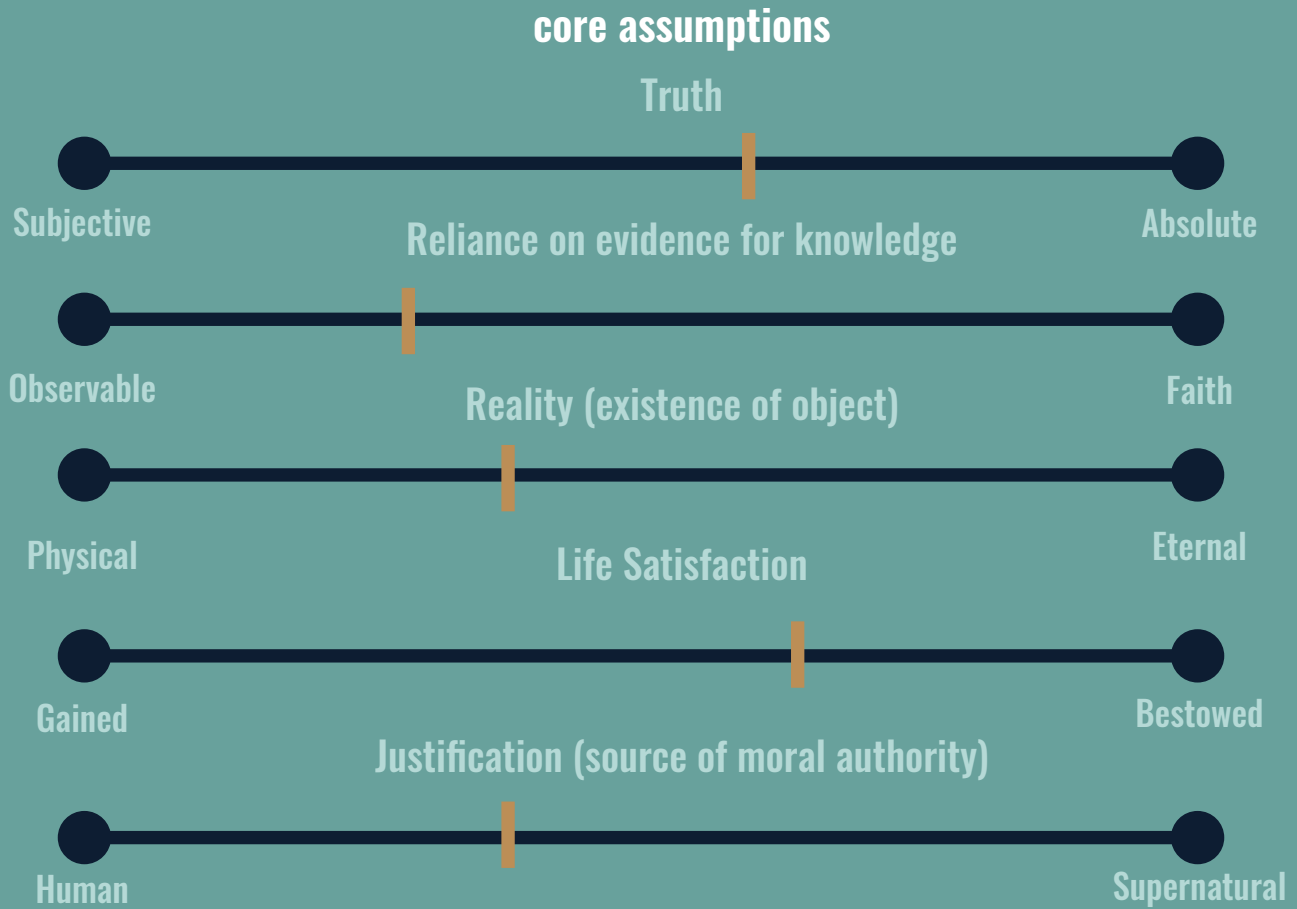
core assumptions

Truth

Subjective

Absolute

Reliance on evidence for knowledge

Observable

Faith

Reality (existence of object)

Physical

Eternal

Life Satisfaction

Gained

Bestowed

Justification (source of moral authority)

Human

Supernatural